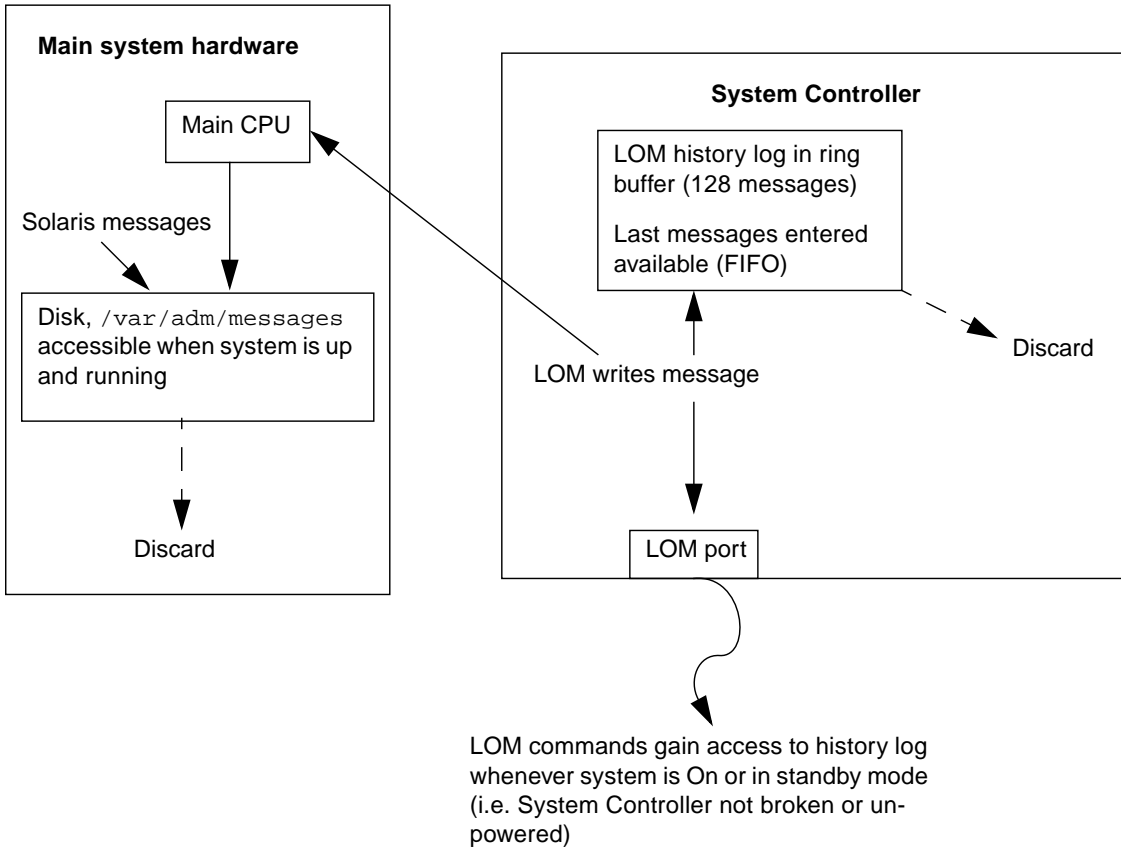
Main system hardware

Main CPU

Solaris messages

Disk, /var/adm/messages accessible when system is up and running

Discard

System Controller

LOM history log in ring buffer (128 messages)

Last messages entered available (FIFO)

Discard

LOM writes message

LOM port

LOM commands gain access to history log whenever system is On or in standby mode (i.e. System Controller not broken or unpowered)